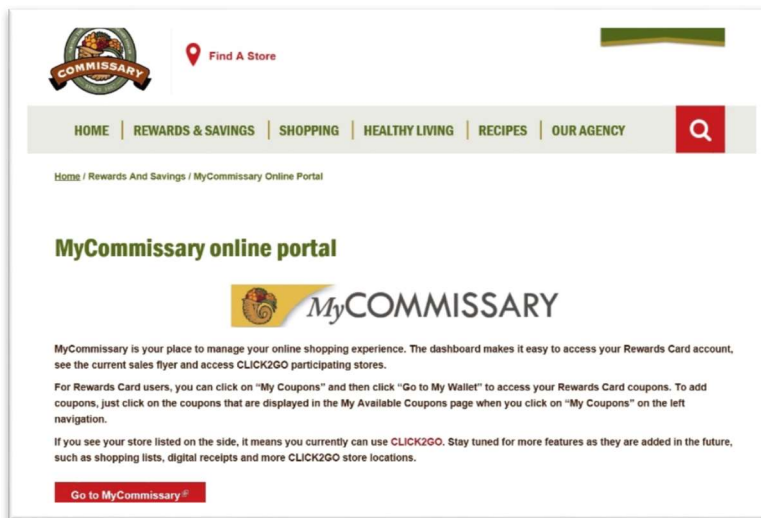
COMMISSARY

Find A Store

HOME | REWARDS & SAVINGS | SHOPPING | HEALTHY LIVING | RECIPES | OUR AGENCY

Home / Rewards And Savings / MyCommissary Online Portal

MyCommissary online portal

MyCOMMISSARY

MyCommissary is your place to manage your online shopping experience. The dashboard makes it easy to access your Rewards Card account, see the current sales flyer and access CLICK2GO participating stores.

For Rewards Card users, you can click on "My Coupons" and then click "Go to My Wallet" to access your Rewards Card coupons. To add coupons, just click on the coupons that are displayed in the My Available Coupons page when you click on "My Coupons" on the left navigation.

If you see your store listed on the side, it means you currently can use CLICK2GO. Stay tuned for more features as they are added in the future, such as shopping lists, digital receipts and more CLICK2GO store locations.

Go to MyCommissary